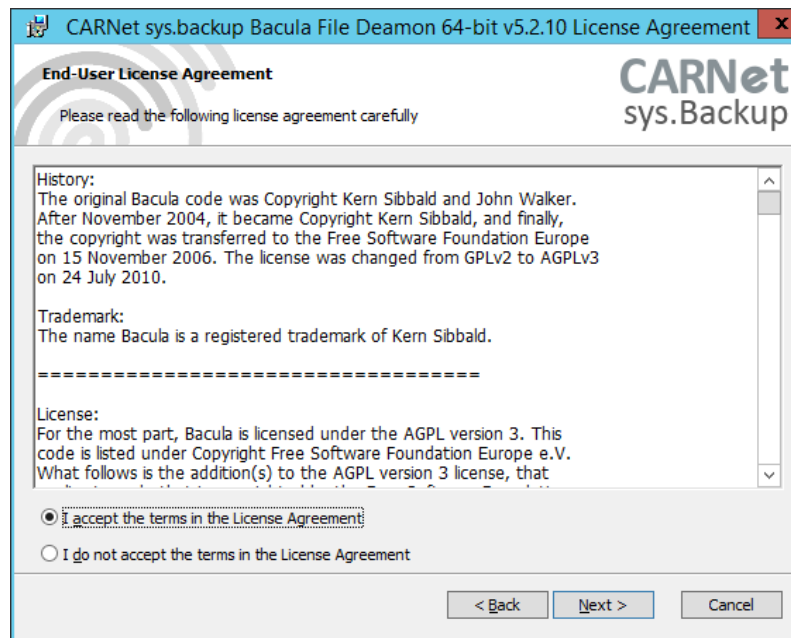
CARNet sys.backup Bacula File Deamon 64-bit v5.2.10 License Agreement

End-User License Agreement

Please read the following license agreement carefully

CARNet sys.Backup

History:
The original Bacula code was Copyright Kern Sibbald and John Walker. After November 2004, it became Copyright Kern Sibbald, and finally, the copyright was transferred to the Free Software Foundation Europe on 15 November 2006. The license was changed from GPLv2 to AGPLv3 on 24 July 2010.

Trademark:
The name Bacula is a registered trademark of Kern Sibbald.

===================================

License:
For the most part, Bacula is licensed under the AGPL version 3. This code is listed under Copyright Free Software Foundation Europe e.V. What follows is the addition(s) to the AGPL version 3 license, that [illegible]

I accept the terms in the License Agreement

I do not accept the terms in the License Agreement

< Back

Next >

Cancel